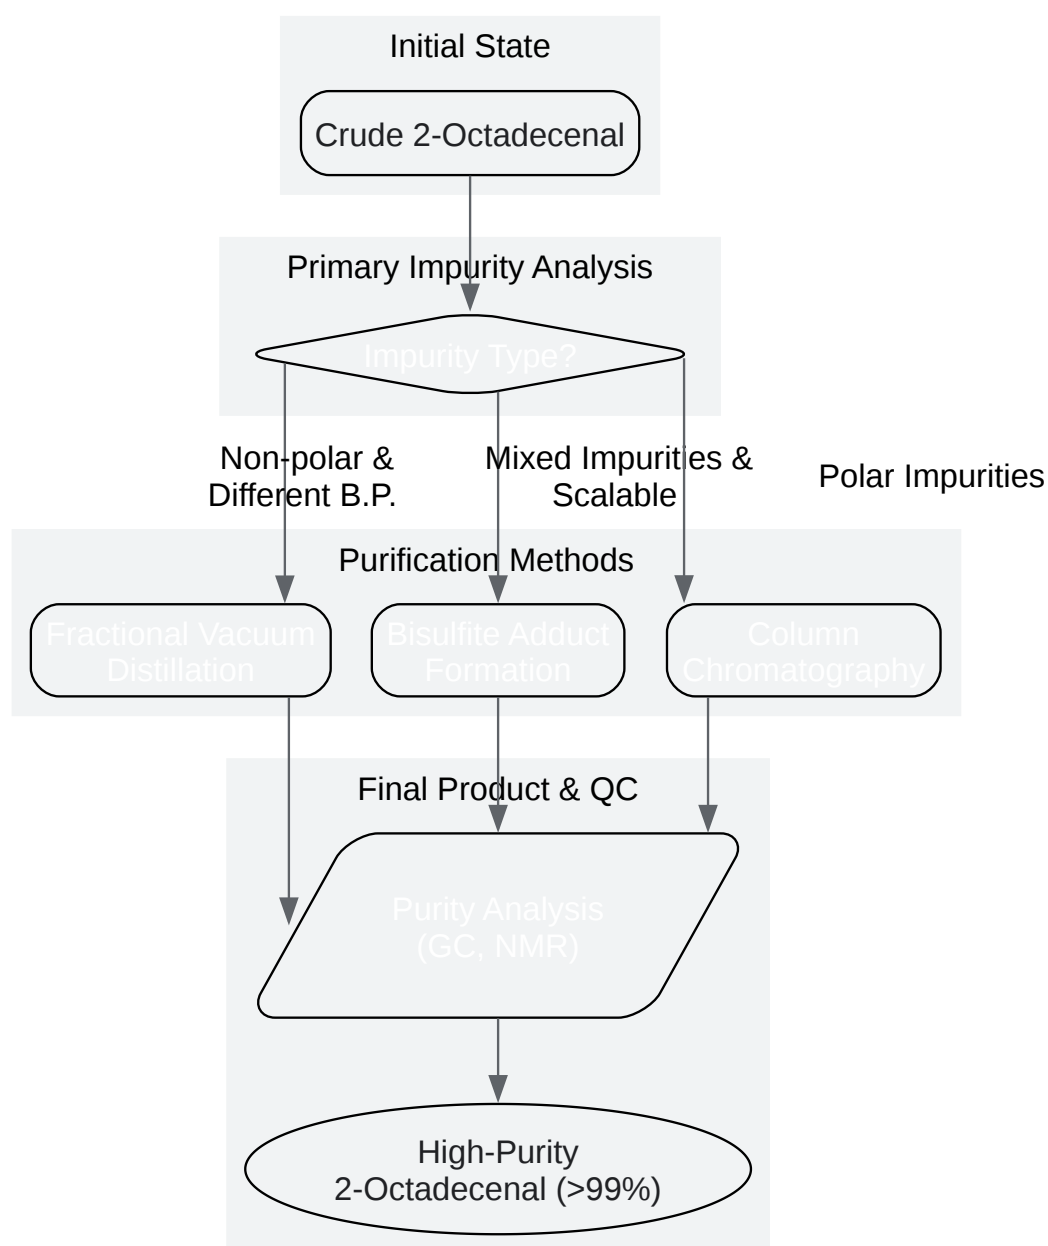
Initial State

Crude 2-Octadecenal

Primary Impurity Analysis

Impurity Type?

Non-polar & Different B.P.

Mixed Impurities & Scalable

Polar Impurities

Purification Methods

Fractional Vacuum Distillation

Bisulfite Adduct Formation

Column Chromatography

Final Product & QC

Purity Analysis (GC, NMR)

High-Purity 2-Octadecenal (>99%)